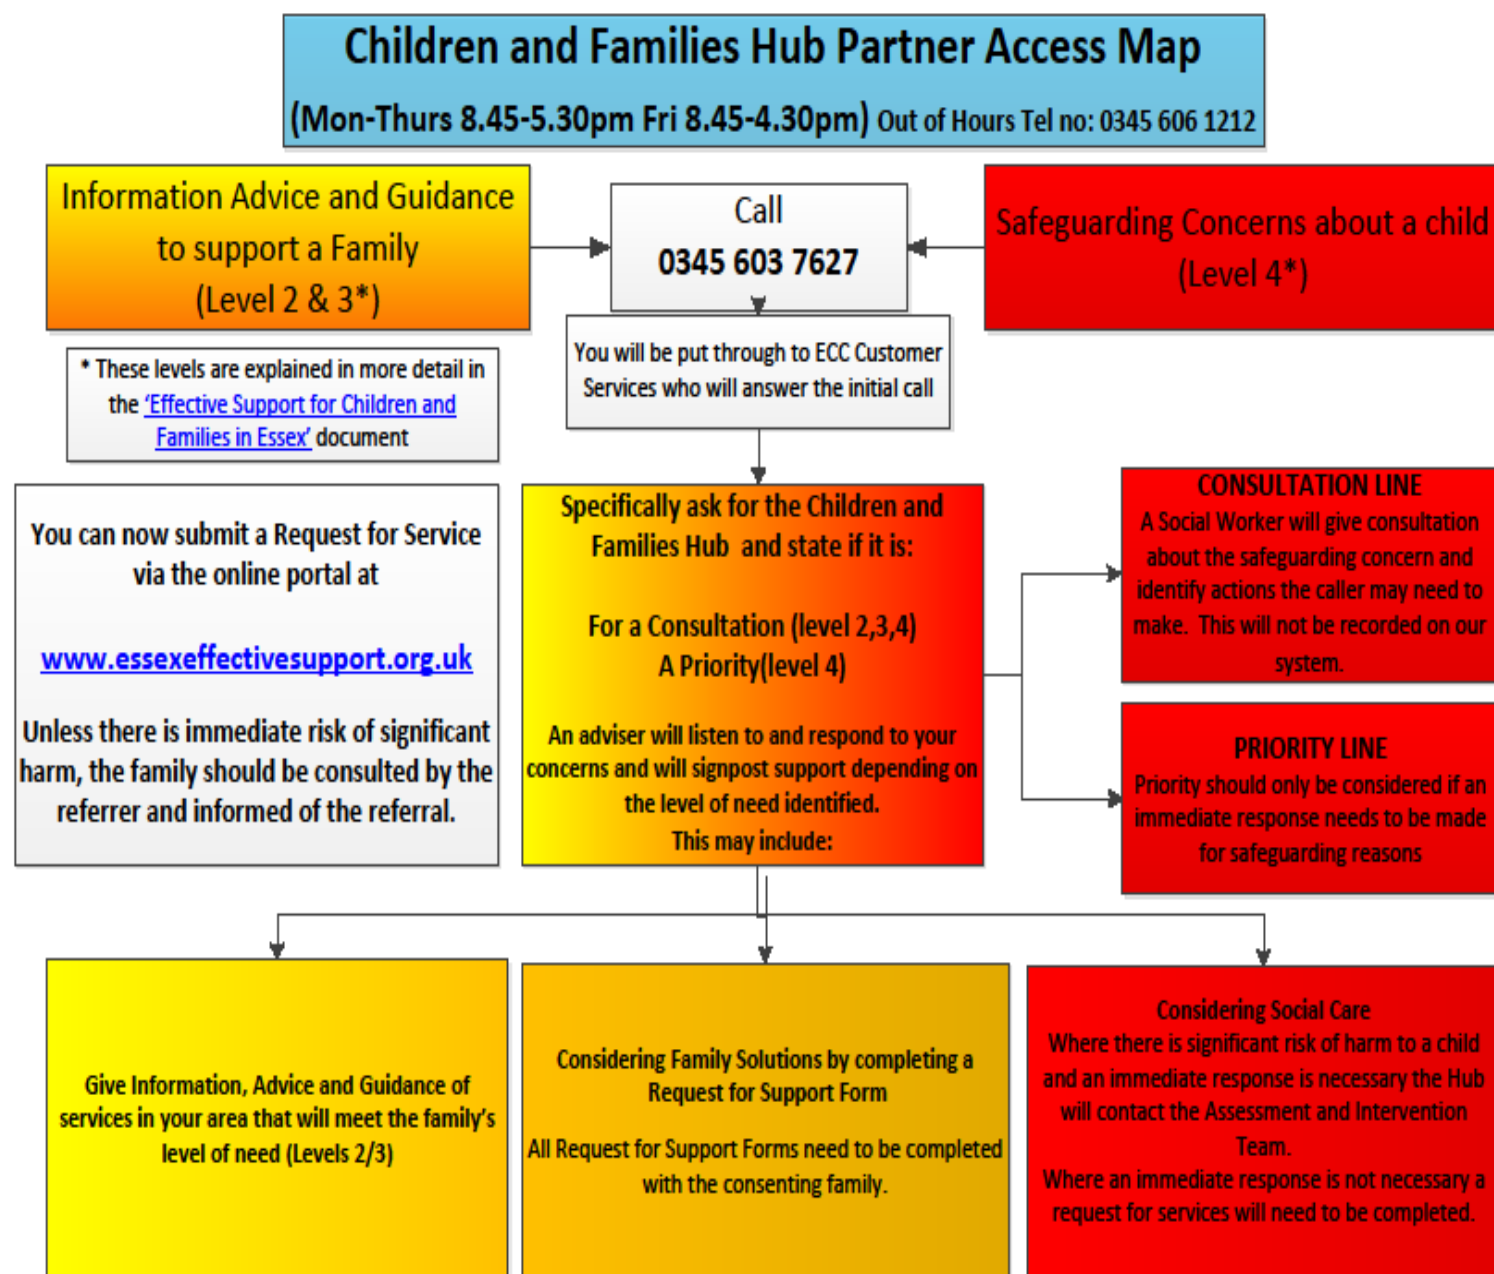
Children and Families Hub Partner Access Map

(Mon-Thurs 8.45-5.30pm Fri 8.45-4.30pm) Out of Hours Tel no: 0345 606 1212

Information Advice and Guidance to support a Family (Level 2 & 3*)

Call
0345 603 7627

Safeguarding Concerns about a child (Level 4*)

* These levels are explained in more detail in the 'Effective Support for Children and Families in Essex' document

You will be put through to ECC Customer Services who will answer the initial call

You can now submit a Request for Service via the online portal at

www.essexeffectivesupport.org.uk

Unless there is immediate risk of significant harm, the family should be consulted by the referrer and informed of the referral.

Specifically ask for the Children and Families Hub and state if it is:

For a Consultation (level 2,3,4)
A Priority(level 4)

An adviser will listen to and respond to your concerns and will signpost support depending on the level of need identified.
This may include:

CONSULTATION LINE
A Social Worker will give consultation about the safeguarding concern and identify actions the caller may need to make. This will not be recorded on our system.

PRIORITY LINE
Priority should only be considered if an immediate response needs to be made for safeguarding reasons

Give Information, Advice and Guidance of services in your area that will meet the family's level of need (Levels 2/3)

Considering Family Solutions by completing a Request for Support Form

All Request for Support Forms need to be completed with the consenting family.

Considering Social Care
Where there is significant risk of harm to a child and an immediate response is necessary the Hub will contact the Assessment and Intervention Team.
Where an immediate response is not necessary a request for services will need to be completed.